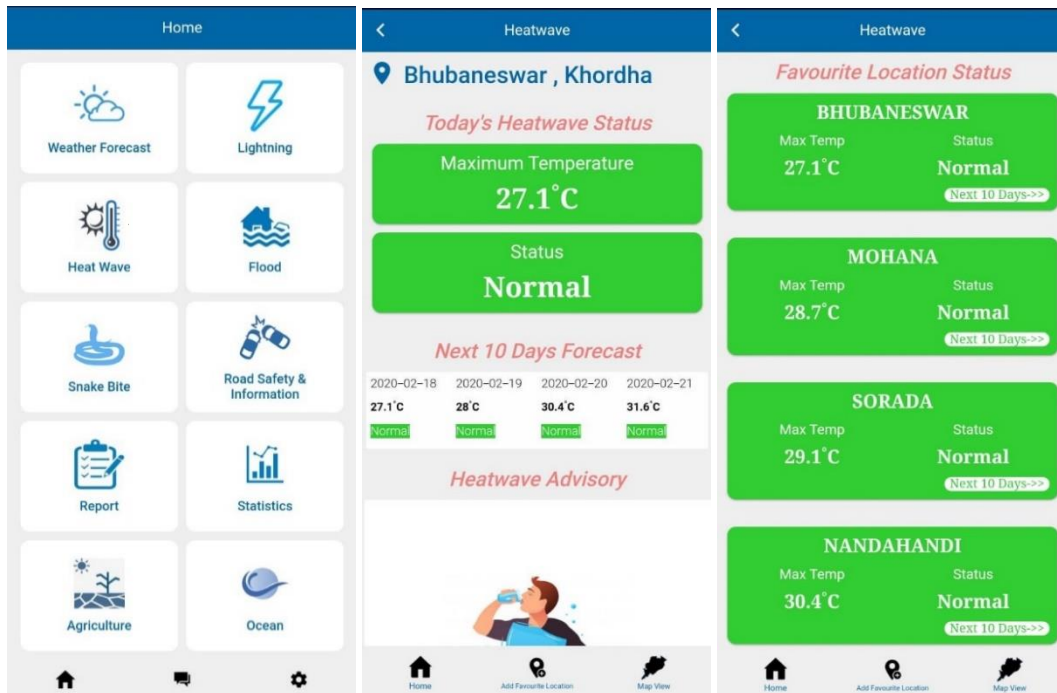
Home

Weather Forecast
Lightning
Heat Wave
Flood
Snake Bite
Road Safety & Information
Report
Statistics
Agriculture
Ocean

Heatwave

Bhubaneswar , Khordha

Today's Heatwave Status

Maximum Temperature
27.1°C

Status
Normal

Next 10 Days Forecast

| 2020-02-18 | 2020-02-19 | 2020-02-20 | 2020-02-21 |
|---|---|---|---|
| 27.1°C | 28°C | 30.4°C | 31.6°C |
| Normal | Normal | Normal | Normal |

Heatwave Advisory

Home
Add Favourite Location
Map View

Heatwave

Favourite Location Status

BHUBANESWAR
Max Temp 27.1°C
Status Normal
Next 10 Days>>

MOHANA
Max Temp 28.7°C
Status Normal
Next 10 Days>>

SORADA
Max Temp 29.1°C
Status Normal
Next 10 Days>>

NANDAHANDI
Max Temp 30.4°C
Status Normal
Next 10 Days>>

Home
Add Favourite Location
Map View